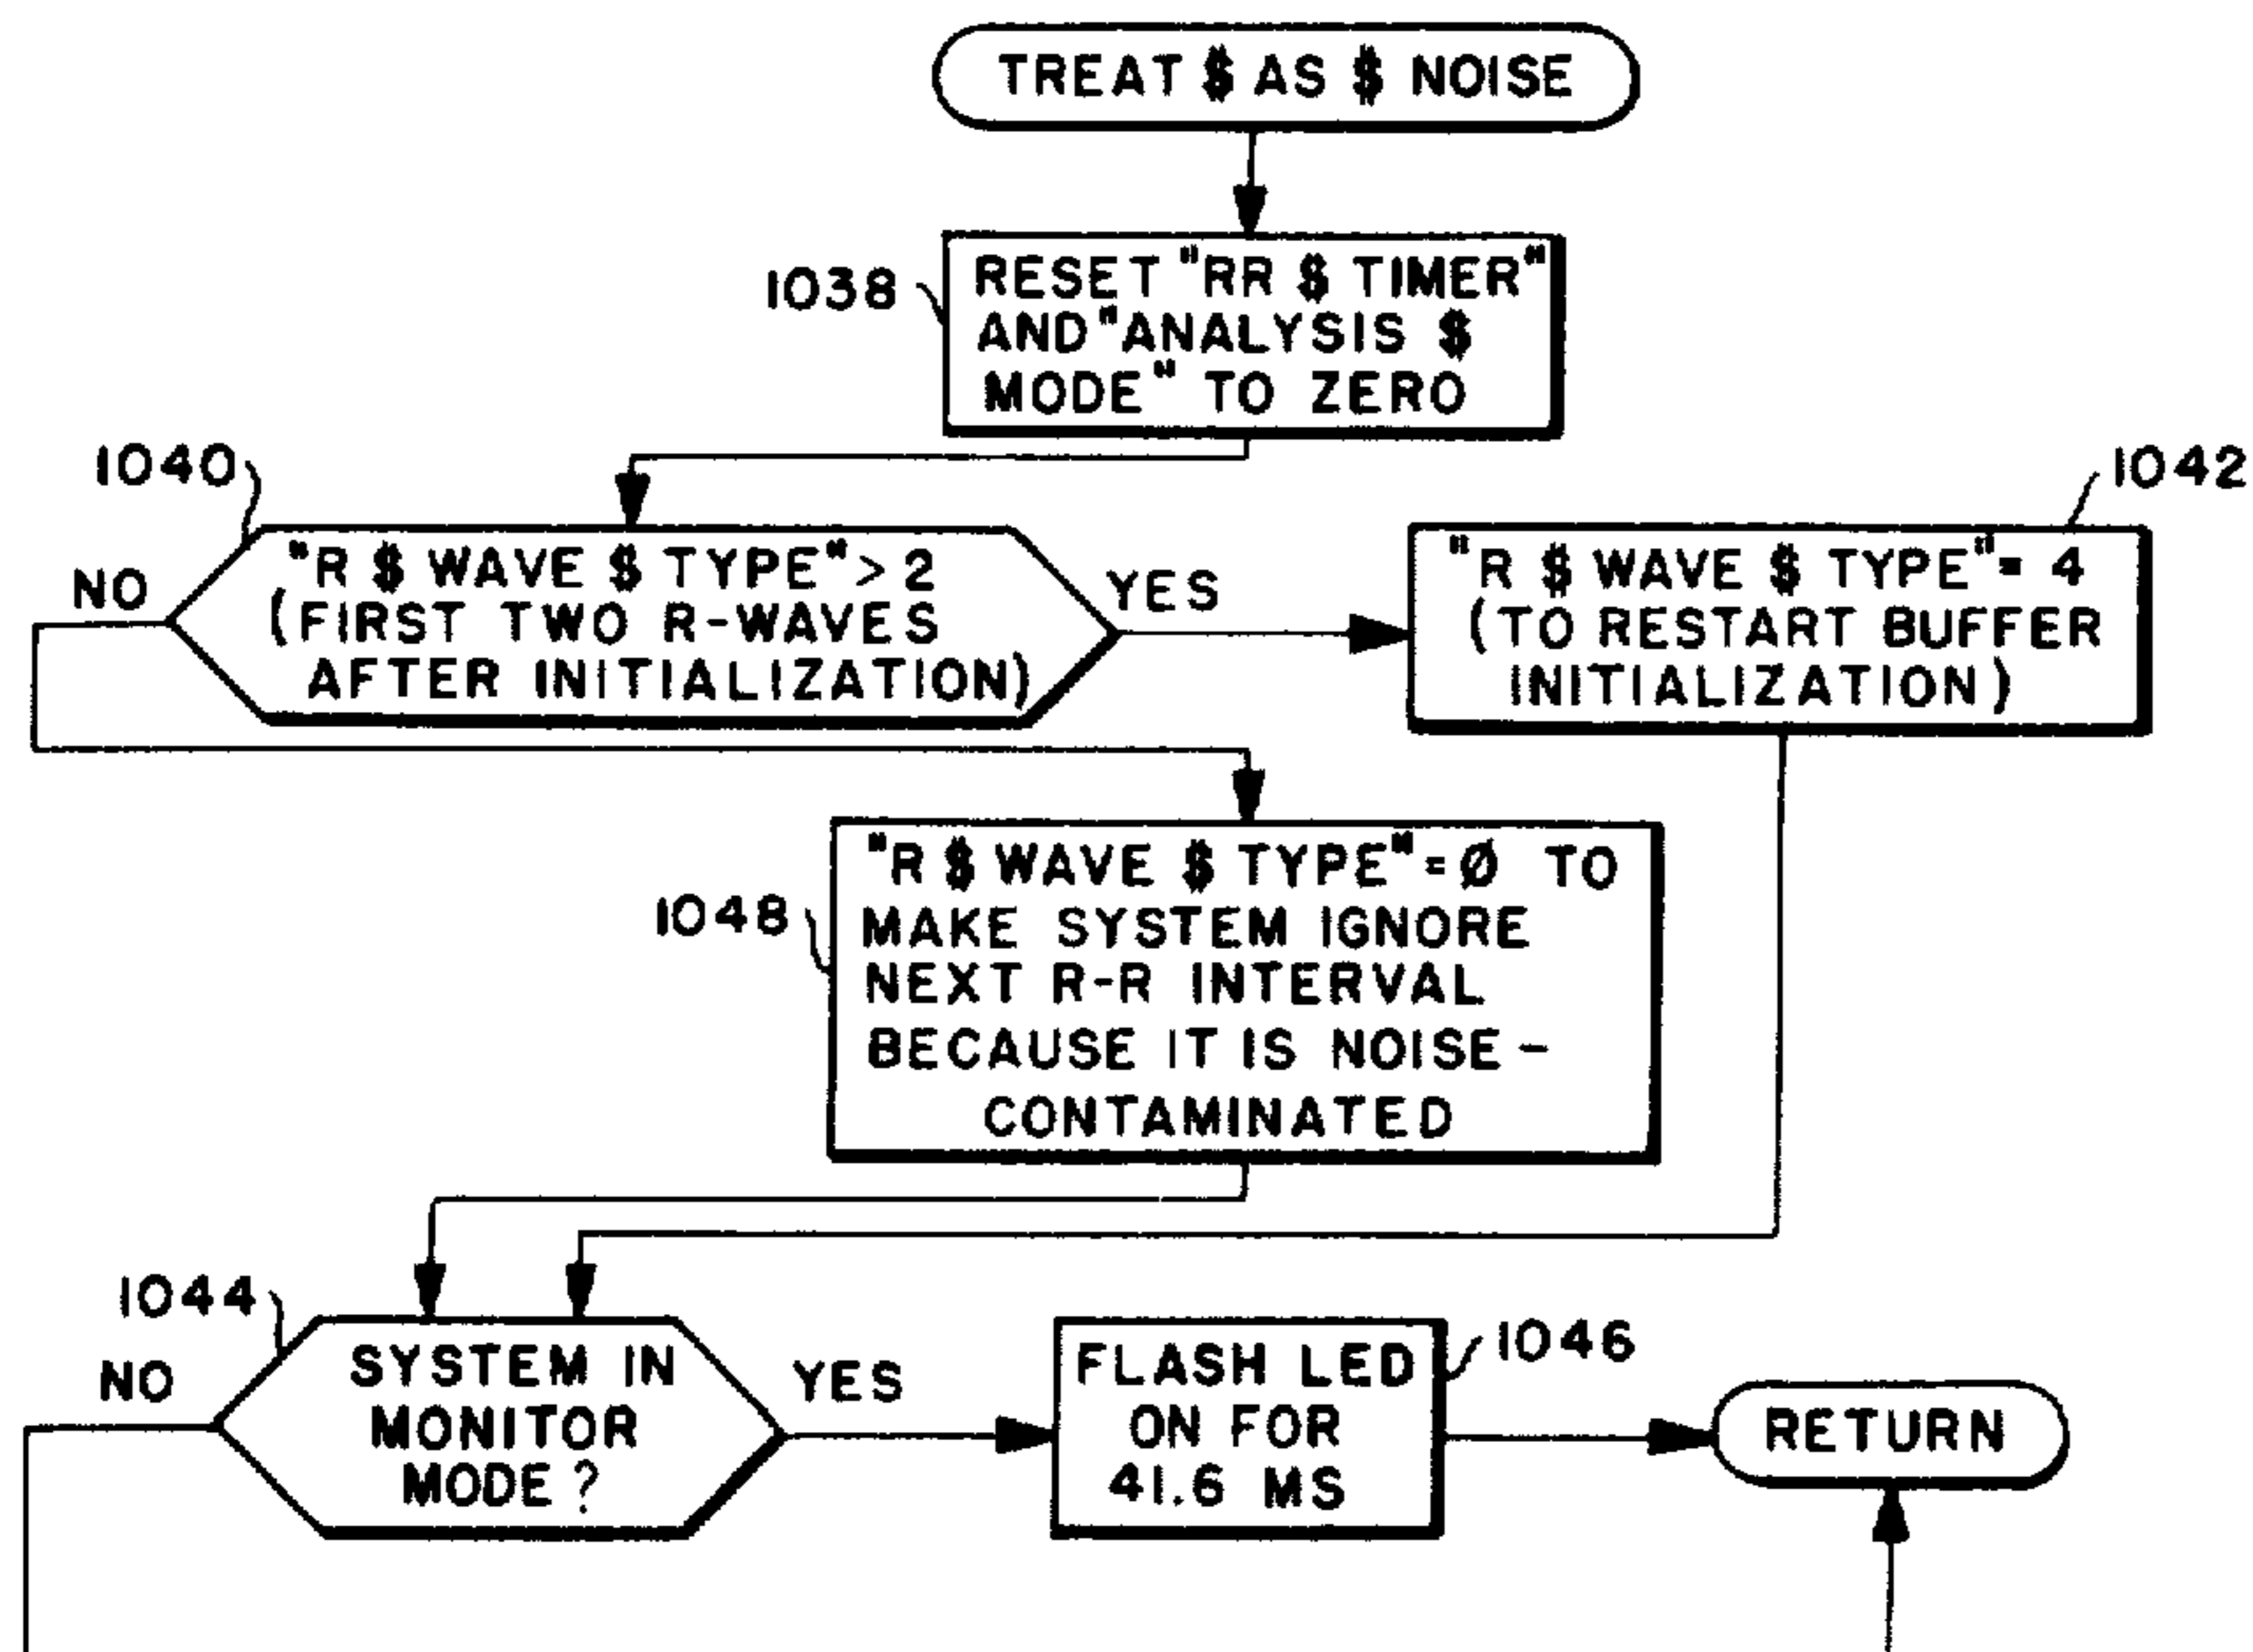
TREAT \$ AS \$ NOISE

1038
RESET "RR \$ TIMER" AND "ANALYSIS \$ MODE" TO ZERO

1040
"R \$ WAVE \$ TYPE" > 2 (FIRST TWO R-WAVES AFTER INITIALIZATION)

NO

YES

1042
"R \$ WAVE \$ TYPE" = 4 (TO RESTART BUFFER INITIALIZATION)

1048
"R \$ WAVE \$ TYPE" = Ø TO MAKE SYSTEM IGNORE NEXT R-R INTERVAL BECAUSE IT IS NOISE - CONTAMINATED

1044
SYSTEM IN MONITOR MODE ?

NO

YES

FLASH LED ON FOR 41.6 MS

1046

RETURN